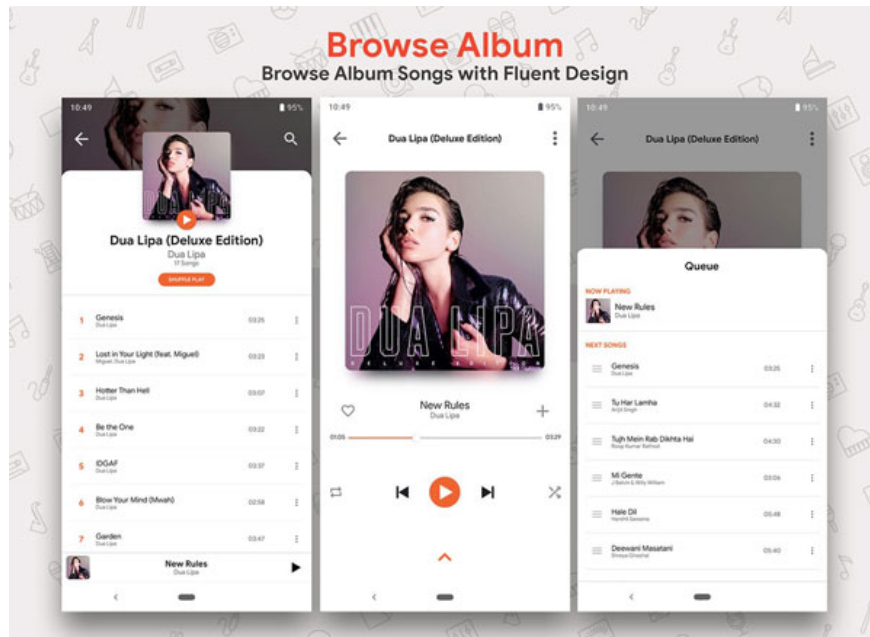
Browse Album
Browse Album Songs with Fluent Design

10:49
95%

Dua Lipa (Deluxe Edition)
Dua Lipa
17 Songs
SHUFFLE PLAY

1 Genesis
Dua Lipa
03:25

2 Lost in Your Light (feat. Miguel)
Miguel, Dua Lipa
03:23

3 Hotter Than Hell
Dua Lipa
03:07

4 Be the One
Dua Lipa
03:22

5 IDGAF
Dua Lipa
03:37

6 Blow Your Mind (Mwah)
Dua Lipa
02:58

7 Garden
Dua Lipa
03:47

New Rules
Dua Lipa

10:49
95%
Dua Lipa (Deluxe Edition)

DUA LIPA

New Rules
Dua Lipa
01:05
03:29

10:49
95%
Dua Lipa (Deluxe Edition)

Queue

NOW PLAYING
New Rules
Dua Lipa

NEXT SONGS
Genesis
Dua Lipa
03:25

Tu Har Lamha
Arijit Singh
04:32

Tujh Mein Rab Dikhta Hai
Roop Kumar Rathod
04:30

Mi Gente
J Balvin & Willy William
03:06

Hale Dil
Harshit Saxena
05:48

Deewani Masatani
Shreya Ghoshal
05:40